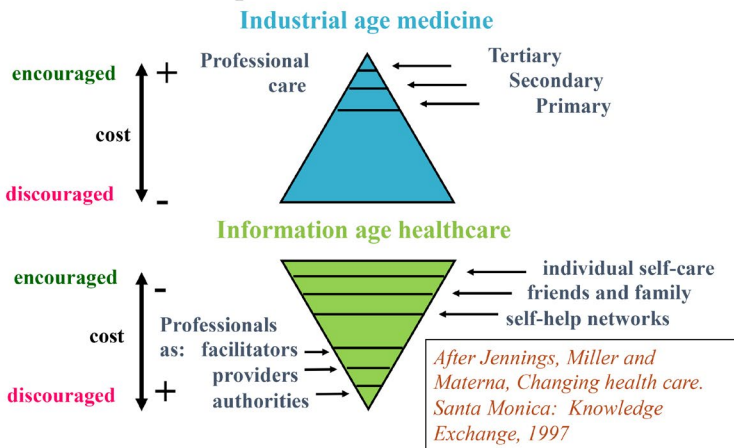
Industrial age medicine

encouraged +

cost

discouraged -

Professional care

Tertiary
Secondary
Primary

Information age healthcare

encouraged -

cost

discouraged +

individual self-care
friends and family
self-help networks

Professionals as: facilitators
providers
authorities

After Jennings, Miller and Materna, Changing health care. Santa Monica: Knowledge Exchange, 1997